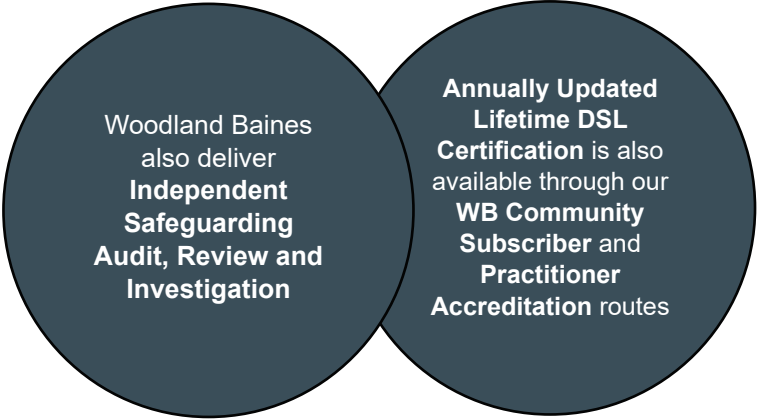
Woodland Baines also deliver **Independent Safeguarding Audit, Review and Investigation**

**Annually Updated Lifetime DSL Certification** is also available through our **WB Community Subscriber** and **Practitioner Accreditation** routes